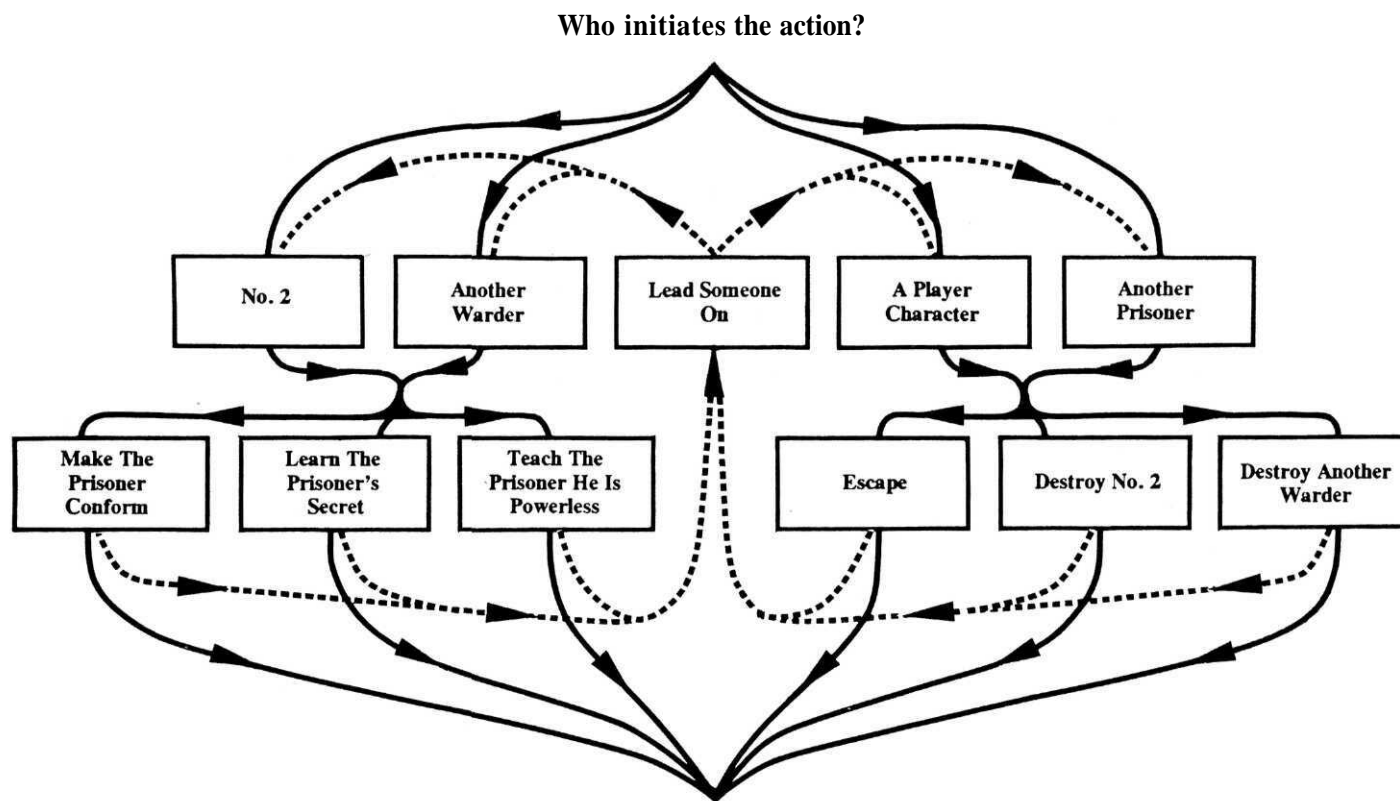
Who initiates the action?

No. 2

Another Warder

Lead Someone On

A Player Character

Another Prisoner

Make The Prisoner Conform

Learn The Prisoner's Secret

Teach The Prisoner He Is Powerless

Escape

Destroy No. 2

Destroy Another Warder